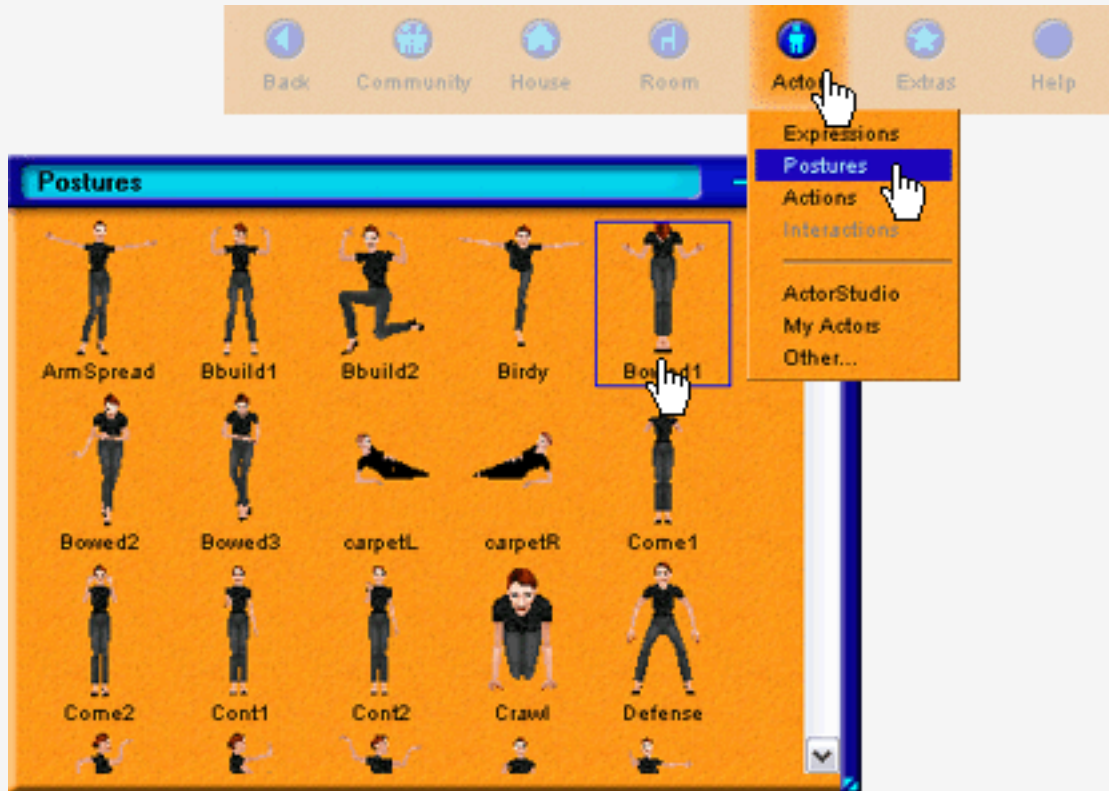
Back Community House Room Actor Extras Help

Expressions
Postures
Actions
Interactions

ActorStudio
My Actors
Other...

Postures

ArmSpread Bbuild1 Bbuild2 Birdy Bowed1

Bowed2 Bowed3 carpetL carpetR Come1

Come2 Cont1 Cont2 Crawl Defense